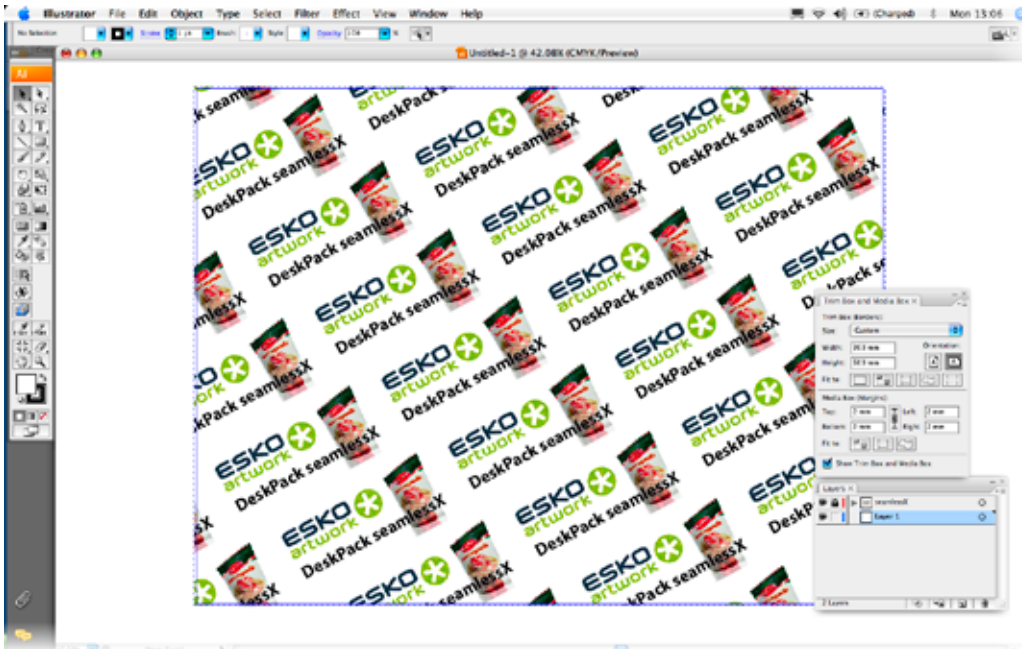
Illustrator File Edit Object Type Select Filter Effect View Window Help

(Charged) Mon 13:06

No Selection Stroke Brush Style Opacity %

Untitled-1 @ 42.08% (CMYK/Preview)

ESKO artwork DeskPack seamlessX
ESKO artwork DeskPack seamlessX
ESKO artwork DeskPack seamlessX
ESKO artwork DeskPack seamlessX
ESKO artwork DeskPack seamlessX
ESKO artwork DeskPack seamlessX
ESKO artwork DeskPack seamlessX
ESKO artwork DeskPack seamlessX
ESKO artwork DeskPack seamlessX
ESKO artwork DeskPack seamlessX
ESKO artwork DeskPack seamlessX
ESKO artwork DeskPack seamlessX
ESKO artwork DeskPack seamlessX
ESKO artwork DeskPack seamlessX
ESKO artwork DeskPack seamlessX
ESKO artwork DeskPack seamlessX

Trim Box and Media Box
Trim Box (Borders)
Size Custom
Width: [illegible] mm
Height: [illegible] mm
Orientation:
Fit to
Media Box (Margins)
Top: 3 mm Left: 3 mm
Bottom: 3 mm Right: 3 mm
Fit to
Show Trim Box and Media Box

Layers
seamlessX
Layer 1
2 Layers